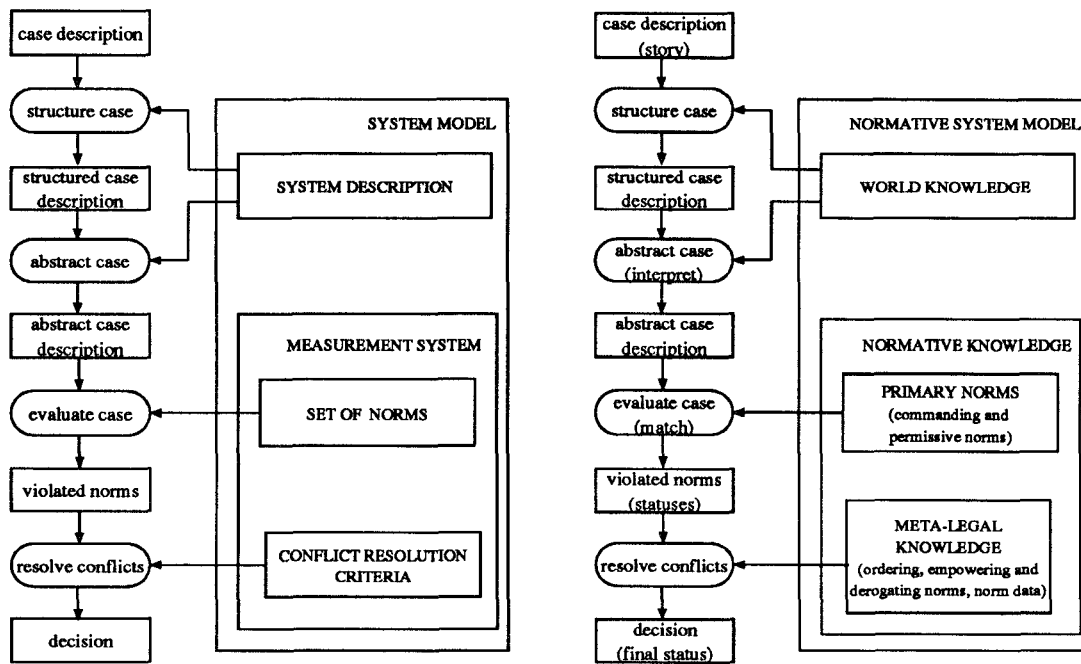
case description

structure case

structured case description

abstract case

abstract case description

evaluate case

violated norms

resolve conflicts

decision

SYSTEM MODEL

SYSTEM DESCRIPTION

MEASUREMENT SYSTEM

SET OF NORMS

CONFLICT RESOLUTION CRITERIA

case description (story)

structure case

structured case description

abstract case (interpret)

abstract case description

evaluate case (match)

violated norms (statuses)

resolve conflicts

decision (final status)

NORMATIVE SYSTEM MODEL

WORLD KNOWLEDGE

NORMATIVE KNOWLEDGE

PRIMARY NORMS (commanding and permissive norms)

META-LEGAL KNOWLEDGE (ordering, empowering and derogating norms, norm data)